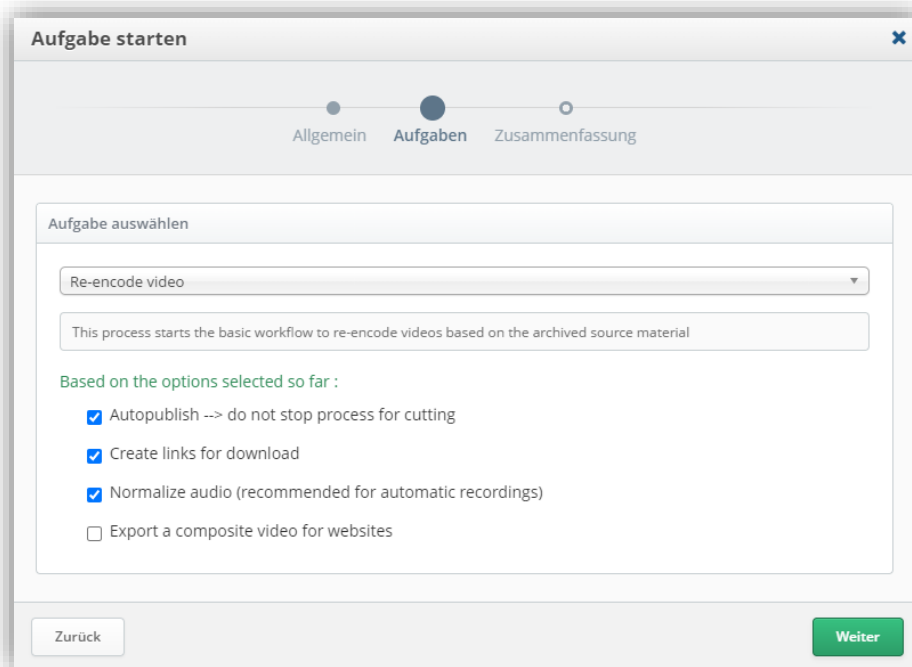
Aufgabe starten

×

Allgemein Aufgaben Zusammenfassung

Aufgabe auswählen

Re-encode video

This process starts the basic workflow to re-encode videos based on the archived source material

Based on the options selected so far :

Autopublish --> do not stop process for cutting

Create links for download

Normalize audio (recommended for automatic recordings)

Export a composite video for websites

Zurück

Weiter